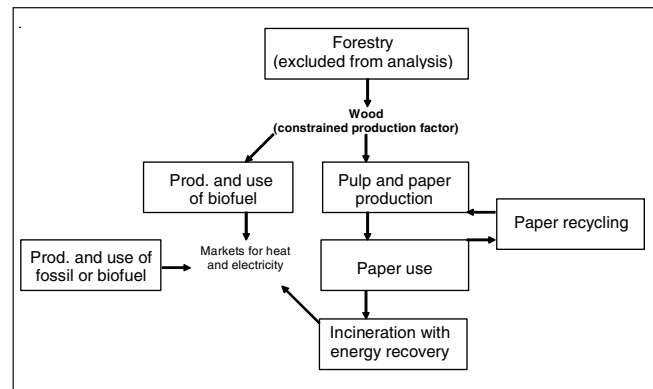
Forestry
(excluded from analysis)

Wood
(constrained production factor)

Prod. and use of biofuel

Pulp and paper production

Paper recycling

Prod. and use of fossil or biofuel

Markets for heat and electricity

Paper use

Incineration with energy recovery